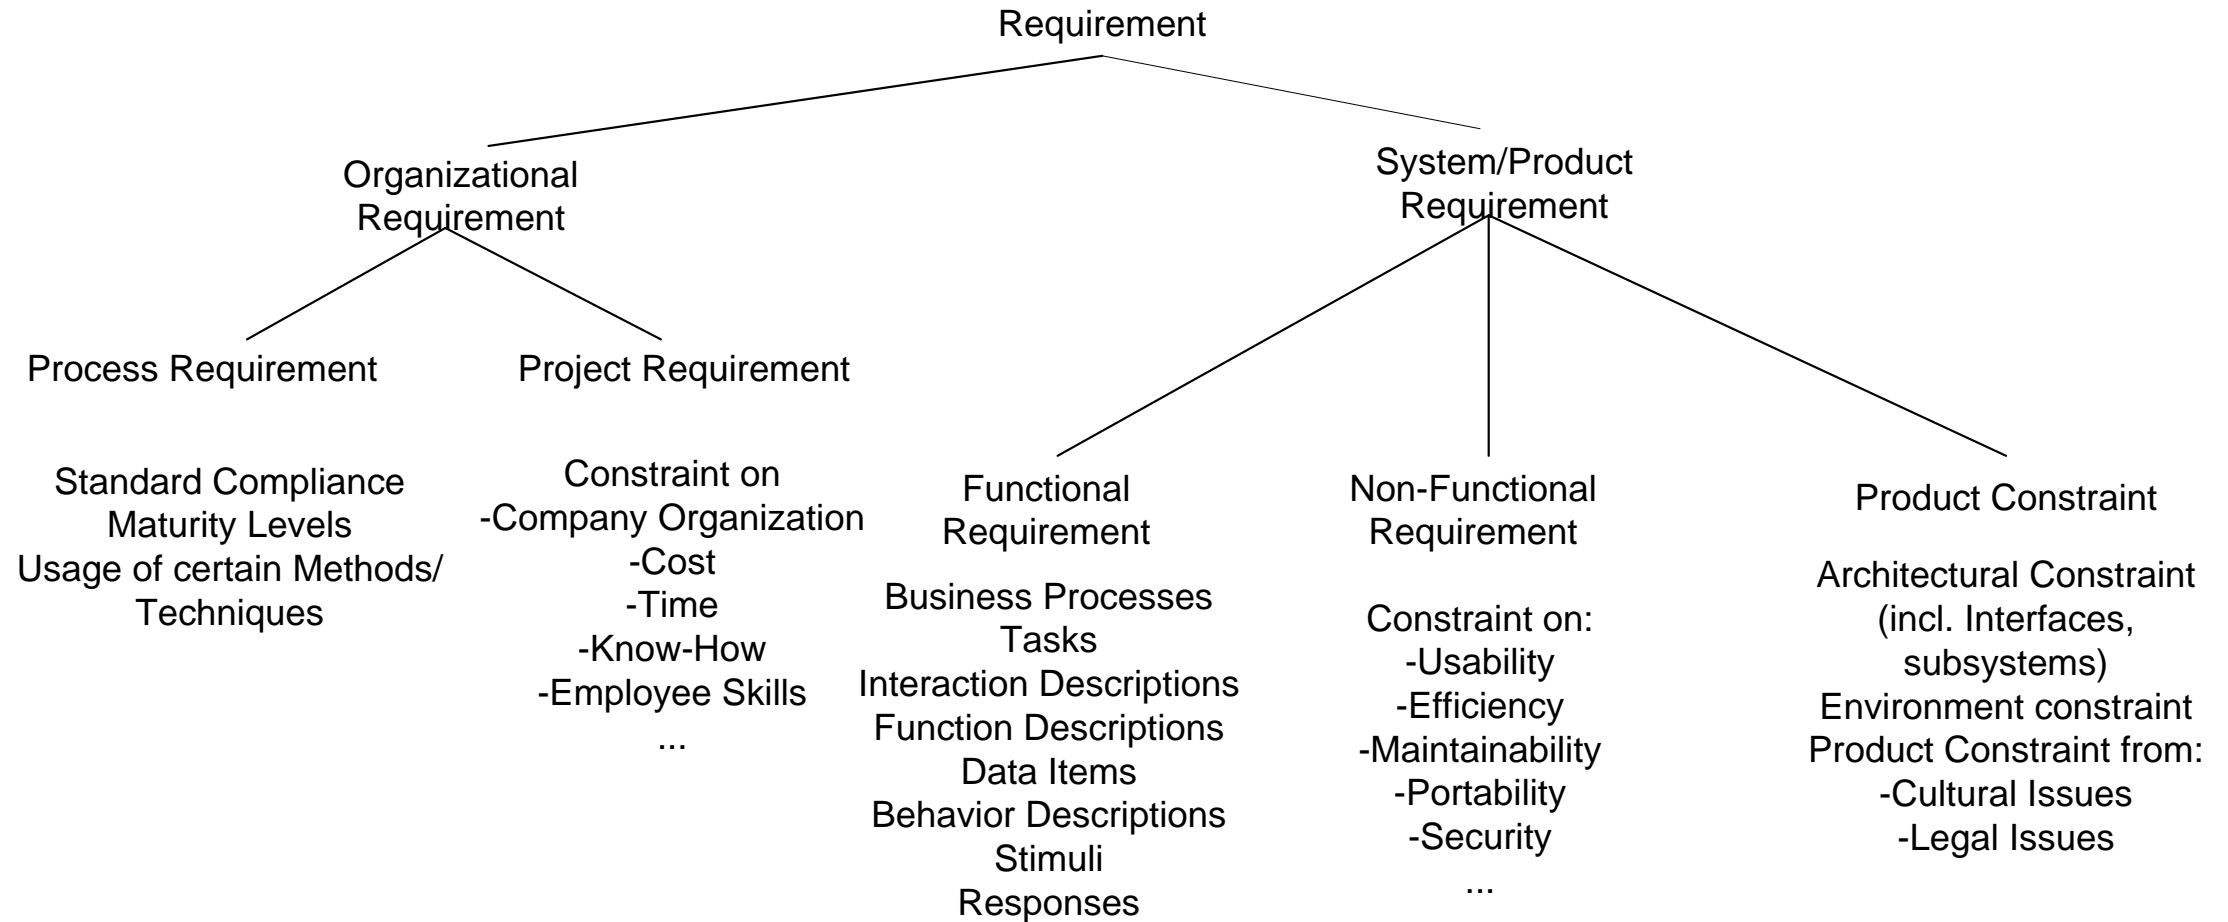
Requirement

Organizational Requirement

System/Product Requirement

Process Requirement

Project Requirement

Standard Compliance
Maturity Levels
Usage of certain Methods/ Techniques

Constraint on
-Company Organization
-Cost
-Time
-Know-How
-Employee Skills
...

Functional Requirement

Business Processes
Tasks
Interaction Descriptions
Function Descriptions
Data Items
Behavior Descriptions
Stimuli
Responses

Non-Functional Requirement

Constraint on:
-Usability
-Efficiency
-Maintainability
-Portability
-Security
...

Product Constraint

Architectural Constraint (incl. Interfaces, subsystems)
Environment constraint
Product Constraint from:
-Cultural Issues
-Legal Issues